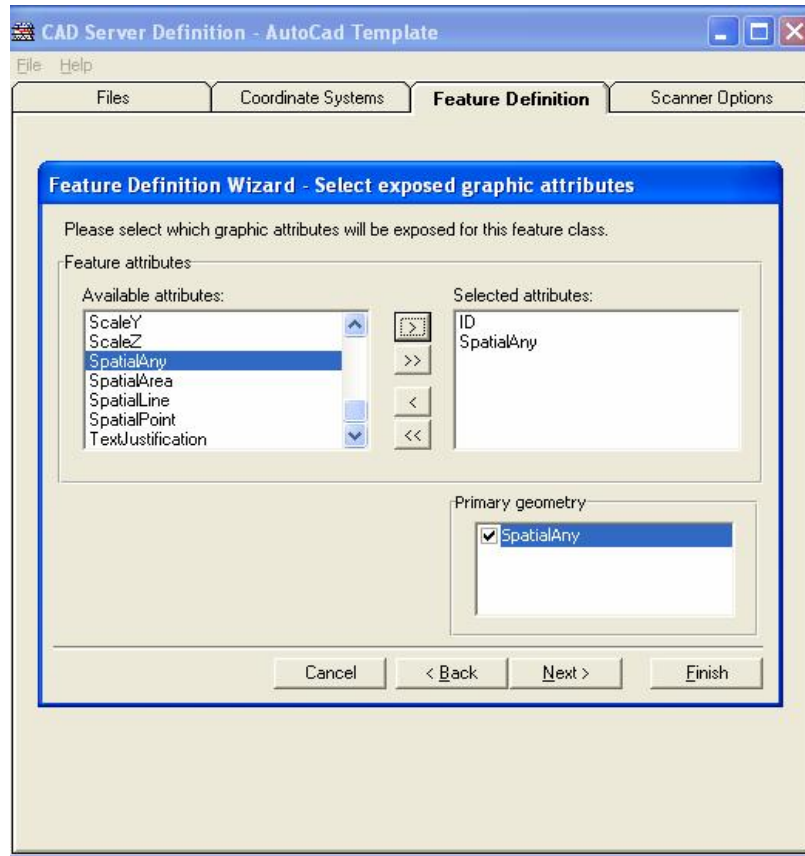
CAD Server Definition - AutoCad Template

File Help

Files | Coordinate Systems | Feature Definition | Scanner Options

Feature Definition Wizard - Select exposed graphic attributes

Please select which graphic attributes will be exposed for this feature class.

Feature attributes

Available attributes:
ScaleY
ScaleZ
SpatialAny
SpatialArea
SpatialLine
SpatialPoint
TextJustification

>
>>
<
<<

Selected attributes:
ID
SpatialAny

Primary geometry
SpatialAny

Cancel
< Back
Next >
Finish